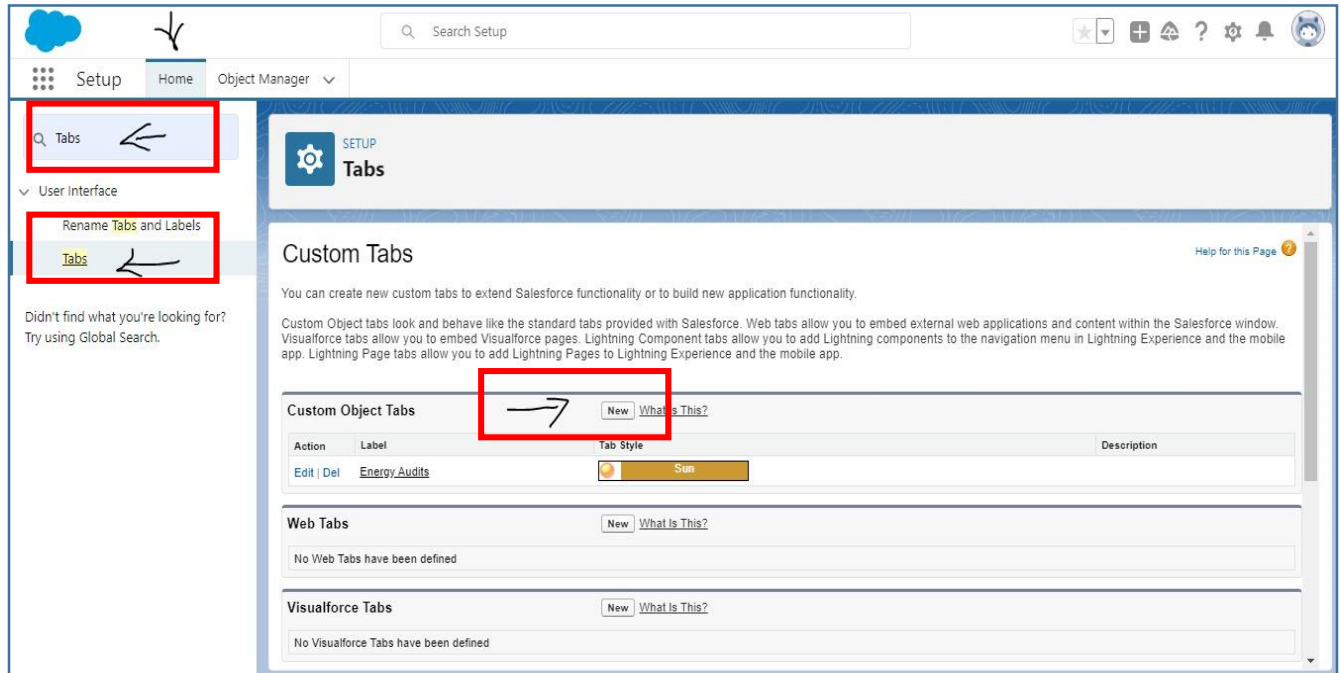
Search Setup

Setup Home Object Manager

Tabs

User Interface

Rename Tabs and Labels

Tabs

Didn't find what you're looking for? Try using Global Search.

SETUP
Tabs

Custom Tabs

Help for this Page

You can create new custom tabs to extend Salesforce functionality or to build new application functionality.

Custom Object tabs look and behave like the standard tabs provided with Salesforce. Web tabs allow you to embed external web applications and content within the Salesforce window. Visualforce tabs allow you to embed Visualforce pages. Lightning Component tabs allow you to add Lightning components to the navigation menu in Lightning Experience and the mobile app. Lightning Page tabs allow you to add Lightning Pages to Lightning Experience and the mobile app.

Custom Object Tabs New What Is This?

| Action | Label | Tab Style | Description |
|---|---|---|---|
| Edit \| Del | Energy Audits | Sun | |

Web Tabs New What Is This?

No Web Tabs have been defined

Visualforce Tabs New What Is This?

No Visualforce Tabs have been defined